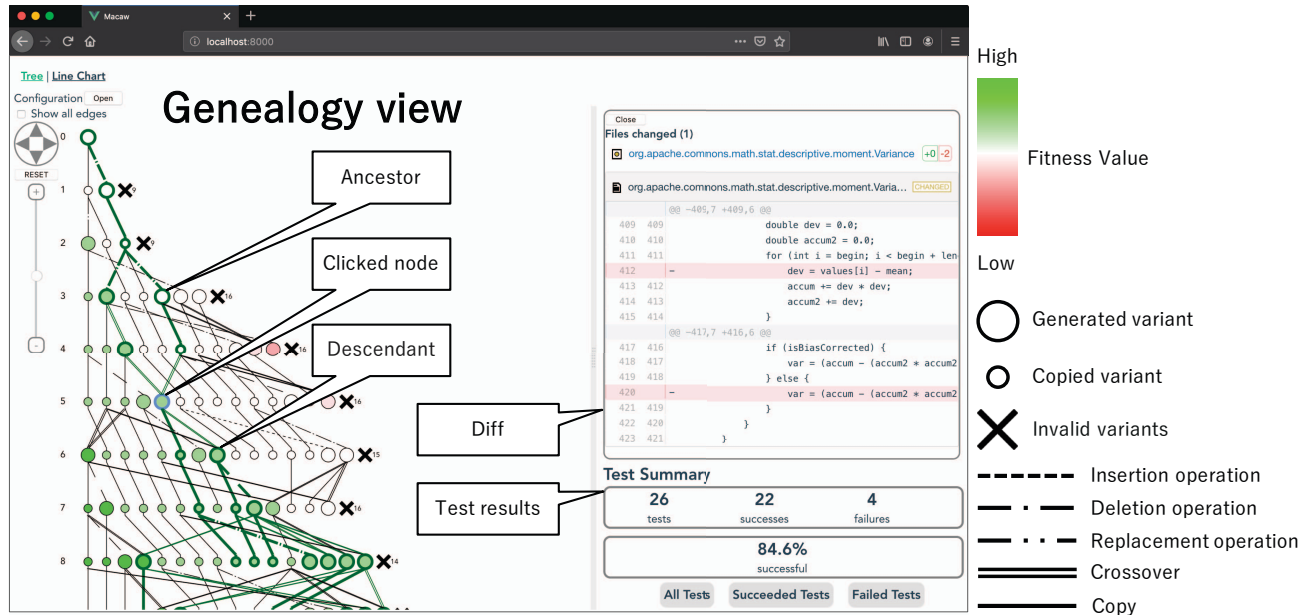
Macaw
localhost:8000

Tree | Line Chart
Configuration Open
Show all edges
RESET

Genealogy view

0
1
2
3
4
5
6
7
8

9
9
16
16
16
15
16
14

Ancestor
Clicked node
Descendant
Diff
Test results

Close
Files changed (1)
org.apache.commons.math.stat.descriptive.moment.Variance +0 -2
org.apache.commons.math.stat.descriptive.moment.Varia... CHANGED

@@ -409,7 +409,6 @@
409 409 double dev = 0.0;
410 410 double accum2 = 0.0;
411 411 for (int i = begin; i < begin + len
412 - dev = values[i] - mean;
413 412 accum += dev * dev;
414 413 accum2 += dev;
415 414 }
@@ -417,7 +416,6 @@
417 416 if (isBiasCorrected) {
418 416 var = (accum - (accum2 * accum2
419 418 } else {
420 - var = (accum - (accum2 * accum2
421 419 }
422 420 }
423 421 }

Test Summary
26 tests
22 successes
4 failures
84.6% successful
All Tests Succeeded Tests Failed Tests

High
Fitness Value
Low
Generated variant
Copied variant
Invalid variants
Insertion operation
Deletion operation
Replacement operation
Crossover
Copy